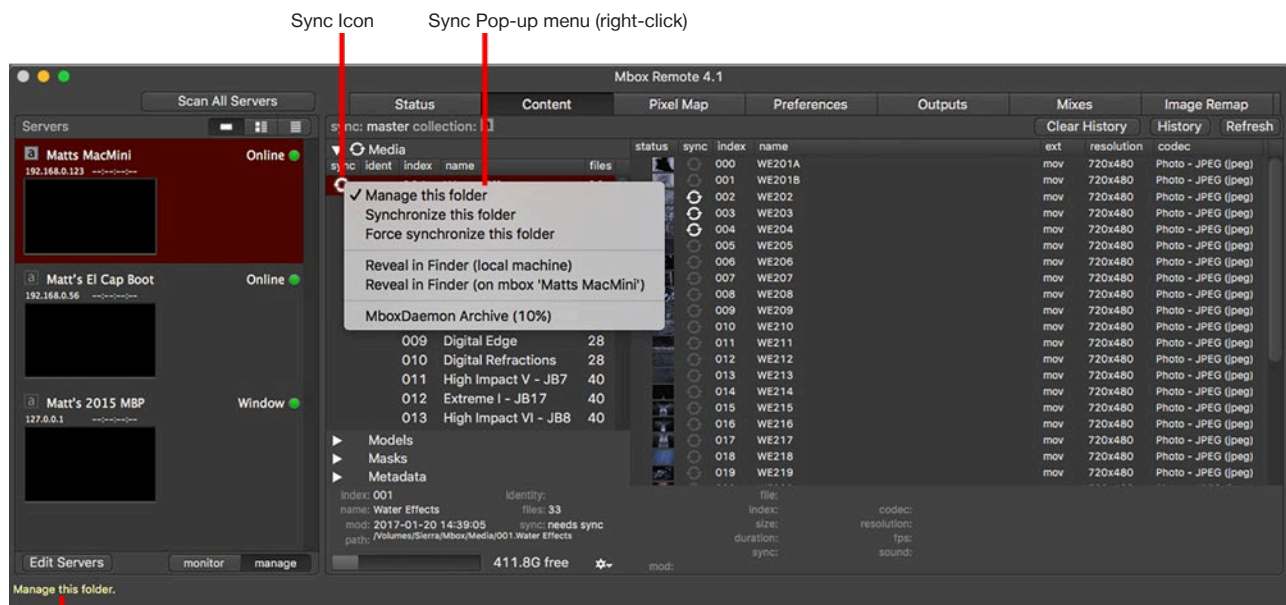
Sync Icon Sync Pop-up menu (right-click)

Mbox Remote 4.1

Scan All Servers

Servers

Matts MacMini Online
192.168.0.123 --:--:--:--

Matt's El Cap Boot Online
192.168.0.56 --:--:--:--

Matt's 2015 MBP Window
127.0.0.1 --:--:--:--

Edit Servers monitor manage

Status Content Pixel Map Preferences Outputs Mixes Image Remap

sync: master collection:

Clear History History Refresh

Media
sync ident index name files

✓ Manage this folder
Synchronize this folder
Force synchronize this folder
Reveal in Finder (local machine)
Reveal in Finder (on mbox 'Matts MacMini')
MboxDaemon Archive (10%)

| index | name | files |
|---|---|---|
| 009 | Digital Edge | 28 |
| 010 | Digital Refractions | 28 |
| 011 | High Impact V - JB7 | 40 |
| 012 | Extreme I - JB17 | 40 |
| 013 | High Impact VI - JB8 | 40 |

Models
Masks
Metadata

index: 001 identity:
name: Water Effects files: 33
mod: 2017-01-20 14:39:05 sync: needs sync
path: /Volumes/Sierra/Mbox/Media/001.Water Effects

411.8G free

| status | sync | index | name | ext | resolution | codec |
|---|---|---|---|---|---|---|
| | | 000 | WE201A | mov | 720x480 | Photo - JPEG (jpeg) |
| | | 001 | WE201B | mov | 720x480 | Photo - JPEG (jpeg) |
| | | 002 | WE202 | mov | 720x480 | Photo - JPEG (jpeg) |
| | | 003 | WE203 | mov | 720x480 | Photo - JPEG (jpeg) |
| | | 004 | WE204 | mov | 720x480 | Photo - JPEG (jpeg) |
| | | 005 | WE205 | mov | 720x480 | Photo - JPEG (jpeg) |
| | | 006 | WE206 | mov | 720x480 | Photo - JPEG (jpeg) |
| | | 007 | WE207 | mov | 720x480 | Photo - JPEG (jpeg) |
| | | 008 | WE208 | mov | 720x480 | Photo - JPEG (jpeg) |
| | | 009 | WE209 | mov | 720x480 | Photo - JPEG (jpeg) |
| | | 010 | WE210 | mov | 720x480 | Photo - JPEG (jpeg) |
| | | 011 | WE211 | mov | 720x480 | Photo - JPEG (jpeg) |
| | | 012 | WE212 | mov | 720x480 | Photo - JPEG (jpeg) |
| | | 013 | WE213 | mov | 720x480 | Photo - JPEG (jpeg) |
| | | 014 | WE214 | mov | 720x480 | Photo - JPEG (jpeg) |
| | | 015 | WE215 | mov | 720x480 | Photo - JPEG (jpeg) |
| | | 016 | WE216 | mov | 720x480 | Photo - JPEG (jpeg) |
| | | 017 | WE217 | mov | 720x480 | Photo - JPEG (jpeg) |
| | | 018 | WE218 | mov | 720x480 | Photo - JPEG (jpeg) |
| | | 019 | WE219 | mov | 720x480 | Photo - JPEG (jpeg) |

file:
index: codec:
size: resolution:
duration: fps:
sync: sound:
mod:

Manage this folder.